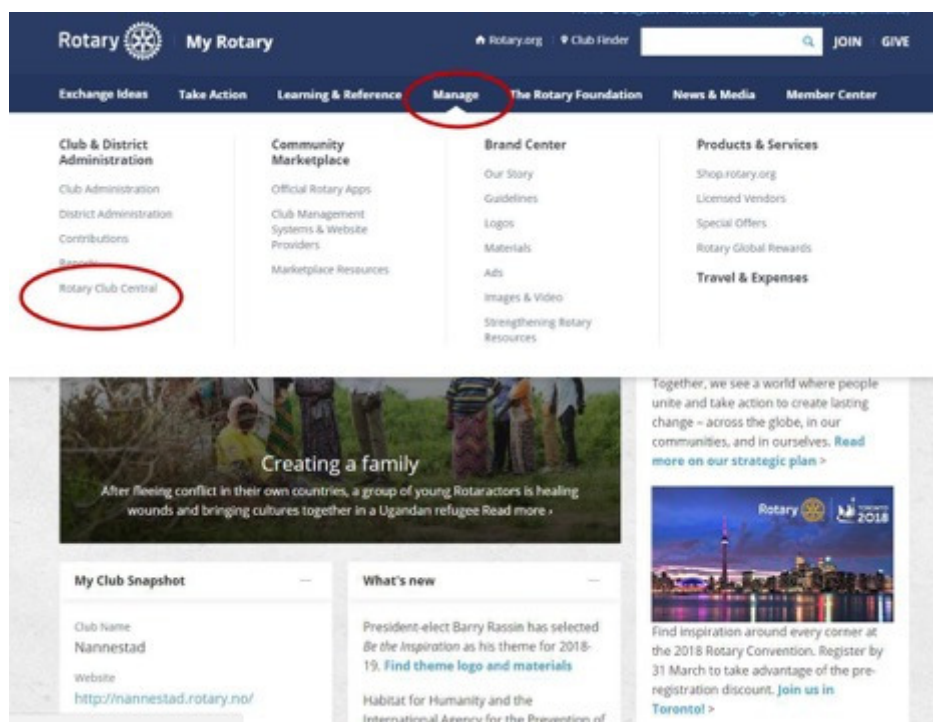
Rotary My Rotary

Rotary.org | Club Finder JOIN GIVE

Exchange Ideas Take Action Learning & Reference Manage The Rotary Foundation News & Media Member Center

Club & District Administration
Club Administration
District Administration
Contributions
Reports
Rotary Club Central

Community Marketplace
Official Rotary Apps
Club Management Systems & Website Providers
Marketplace Resources

Brand Center
Our Story
Guidelines
Logos
Materials
Ads
Images & Video
Strengthening Rotary Resources

Products & Services
Shop.rotary.org
Licensed Vendors
Special Offers
Rotary Global Rewards

Travel & Expenses

Creating a family
After fleeing conflict in their own countries, a group of young Rotaractors is healing wounds and bringing cultures together in a Ugandan refugee Read more ›

Together, we see a world where people unite and take action to create lasting change – across the globe, in our communities, and in ourselves. Read more on our strategic plan ›

Rotary TORONTO 2018

Find inspiration around every corner at the 2018 Rotary Convention. Register by 31 March to take advantage of the pre-registration discount. Join us in Toronto! ›

My Club Snapshot

Club Name
Nannestad
Website
http://nannestad.rotary.no/

What's new

President-elect Barry Rassin has selected Be the Inspiration as his theme for 2018-19. Find theme logo and materials

Habitat for Humanity and the International Agency for the Prevention of